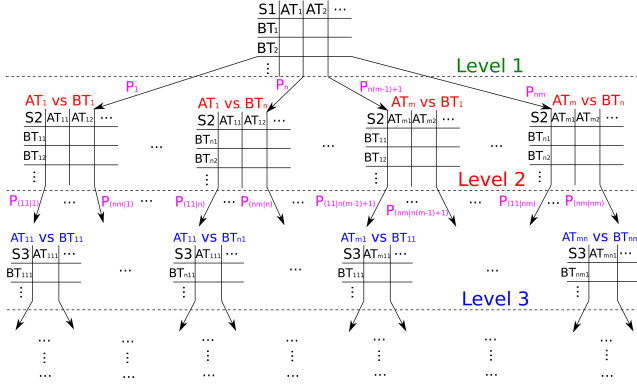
| S1 | $AT_1$ | $AT_2$ | ⋯ |
|---|---|---|---|
| $BT_1$ | | | |
| $BT_2$ | | | |
| ⋮ | | | |

Level 1

$P_1$ $P_n$ $P_{n(m-1)+1}$ $P_{nm}$

$AT_1$ vs $BT_1$

| S2 | $AT_{11}$ | $AT_{12}$ | ⋯ |
|---|---|---|---|
| $BT_{11}$ | | | |
| $BT_{12}$ | | | |
| ⋮ | | | |

⋯

$AT_1$ vs $BT_n$

| S2 | $AT_{11}$ | $AT_{12}$ | ⋯ |
|---|---|---|---|
| $BT_{n1}$ | | | |
| $BT_{n2}$ | | | |
| ⋮ | | | |

⋯

$AT_m$ vs $BT_1$

| S2 | $AT_{m1}$ | $AT_{m2}$ | ⋯ |
|---|---|---|---|
| $BT_{11}$ | | | |
| $BT_{12}$ | | | |
| ⋮ | | | |

⋯

$AT_m$ vs $BT_n$

| S2 | $AT_{m1}$ | $AT_{m2}$ | ⋯ |
|---|---|---|---|
| $BT_{n1}$ | | | |
| $BT_{n2}$ | | | |
| ⋮ | | | |

Level 2

$P_{(11|1)}$ ⋯ $P_{(nm|1)}$ ⋯ $P_{(11|n)}$ ⋯ $P_{(nm|n)}$ ⋯ $P_{(11|n(m-1)+1)}$ ⋯ $P_{(nm|n(m-1)+1)}$ ⋯ $P_{(11|nm)}$ ⋯ $P_{(nm|nm)}$

$AT_{11}$ vs $BT_{11}$

| S3 | $AT_{111}$ | ⋯ |
|---|---|---|
| $BT_{111}$ | | |
| ⋮ | | |

⋯

$AT_{11}$ vs $BT_{nm}$

| S3 | $AT_{111}$ | ⋯ |
|---|---|---|
| $BT_{nm1}$ | | |
| ⋮ | | |

⋯

$AT_{m1}$ vs $BT_{11}$

| S3 | $AT_{m11}$ | ⋯ |
|---|---|---|
| $BT_{111}$ | | |
| ⋮ | | |

⋯

$AT_{mn}$ vs $BT_{nm}$

| S3 | $AT_{mn1}$ | ⋯ |
|---|---|---|
| $BT_{nm1}$ | | |
| ⋮ | | |

Level 3

⋮ ⋯ ⋮ ⋯ ⋮ ⋯ ⋮ ⋯ ⋮ ⋯ ⋮ ⋯ ⋮ ⋯ ⋮